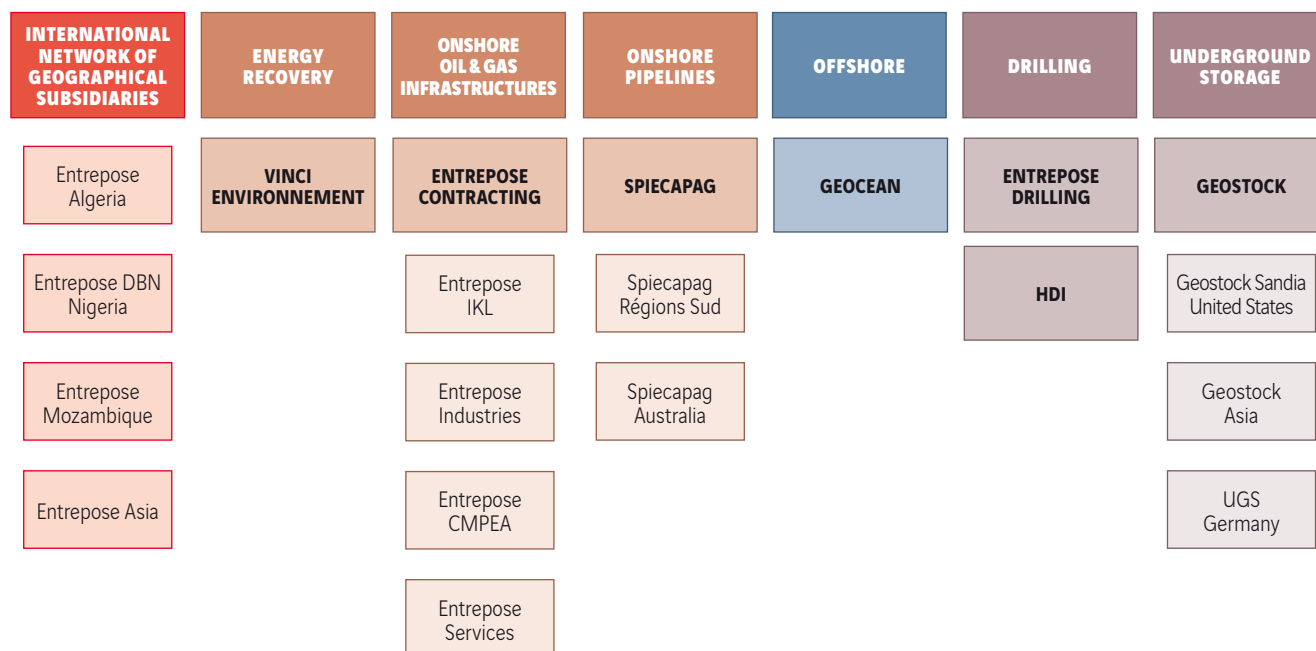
INTERNATIONAL NETWORK OF GEOGRAPHICAL SUBSIDIARIES

Entrepose Algeria

Entrepose DBN Nigeria

Entrepose Mozambique

Entrepose Asia

ENERGY RECOVERY

VINCI ENVIRONNEMENT

ONSHORE OIL & GAS INFRASTRUCTURES

ENTREPOSE CONTRACTING

Entrepose IKL

Entrepose Industries

Entrepose CMPEA

Entrepose Services

ONSHORE PIPELINES

SPIECAPAG

Spiecapag Régions Sud

Spiecapag Australia

OFFSHORE

GEOCEAN

DRILLING

ENTREPOSE DRILLING

HDI

UNDERGROUND STORAGE

GEOSTOCK

Geostock Sandia United States

Geostock Asia

UGS Germany